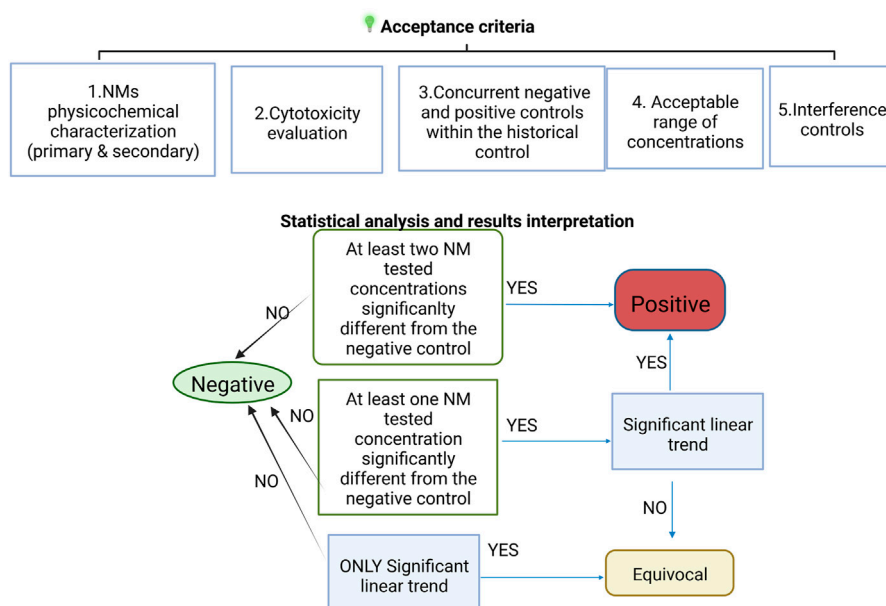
Acceptance criteria

1.NMs physicochemical characterization (primary & secondary)

2.Cytotoxicity evaluation

3.Concurrent negative and positive controls within the historical control

4. Acceptable range of concentrations

5.Interference controls

Statistical analysis and results interpretation

At least two NM tested concentrations significanlty different from the negative control

YES

Positive

NO

Negative

YES

At least one NM tested concentration significantly different from the negative control

NO

YES

Significant linear trend

NO

NO

ONLY Significant linear trend

YES

Equivocal